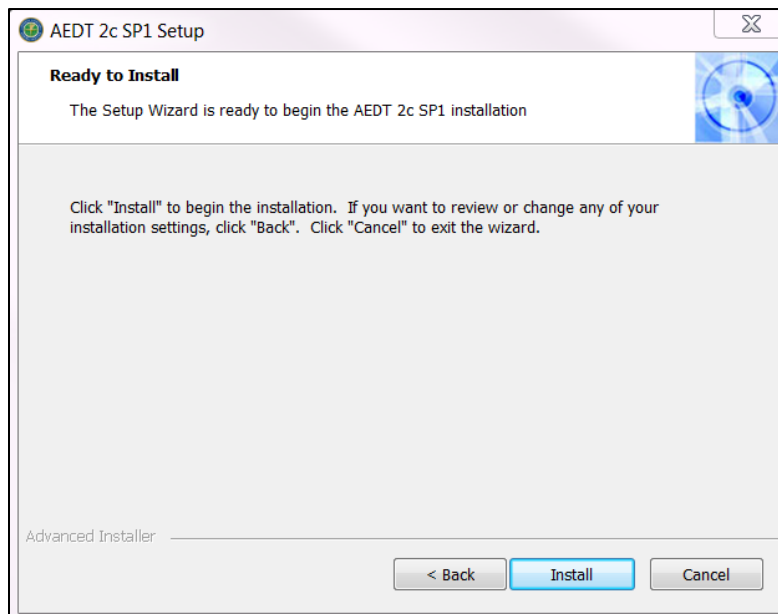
AEDT 2c SP1 Setup

Ready to Install

The Setup Wizard is ready to begin the AEDT 2c SP1 installation

Click "Install" to begin the installation. If you want to review or change any of your installation settings, click "Back". Click "Cancel" to exit the wizard.

Advanced Installer

< Back

Install

Cancel